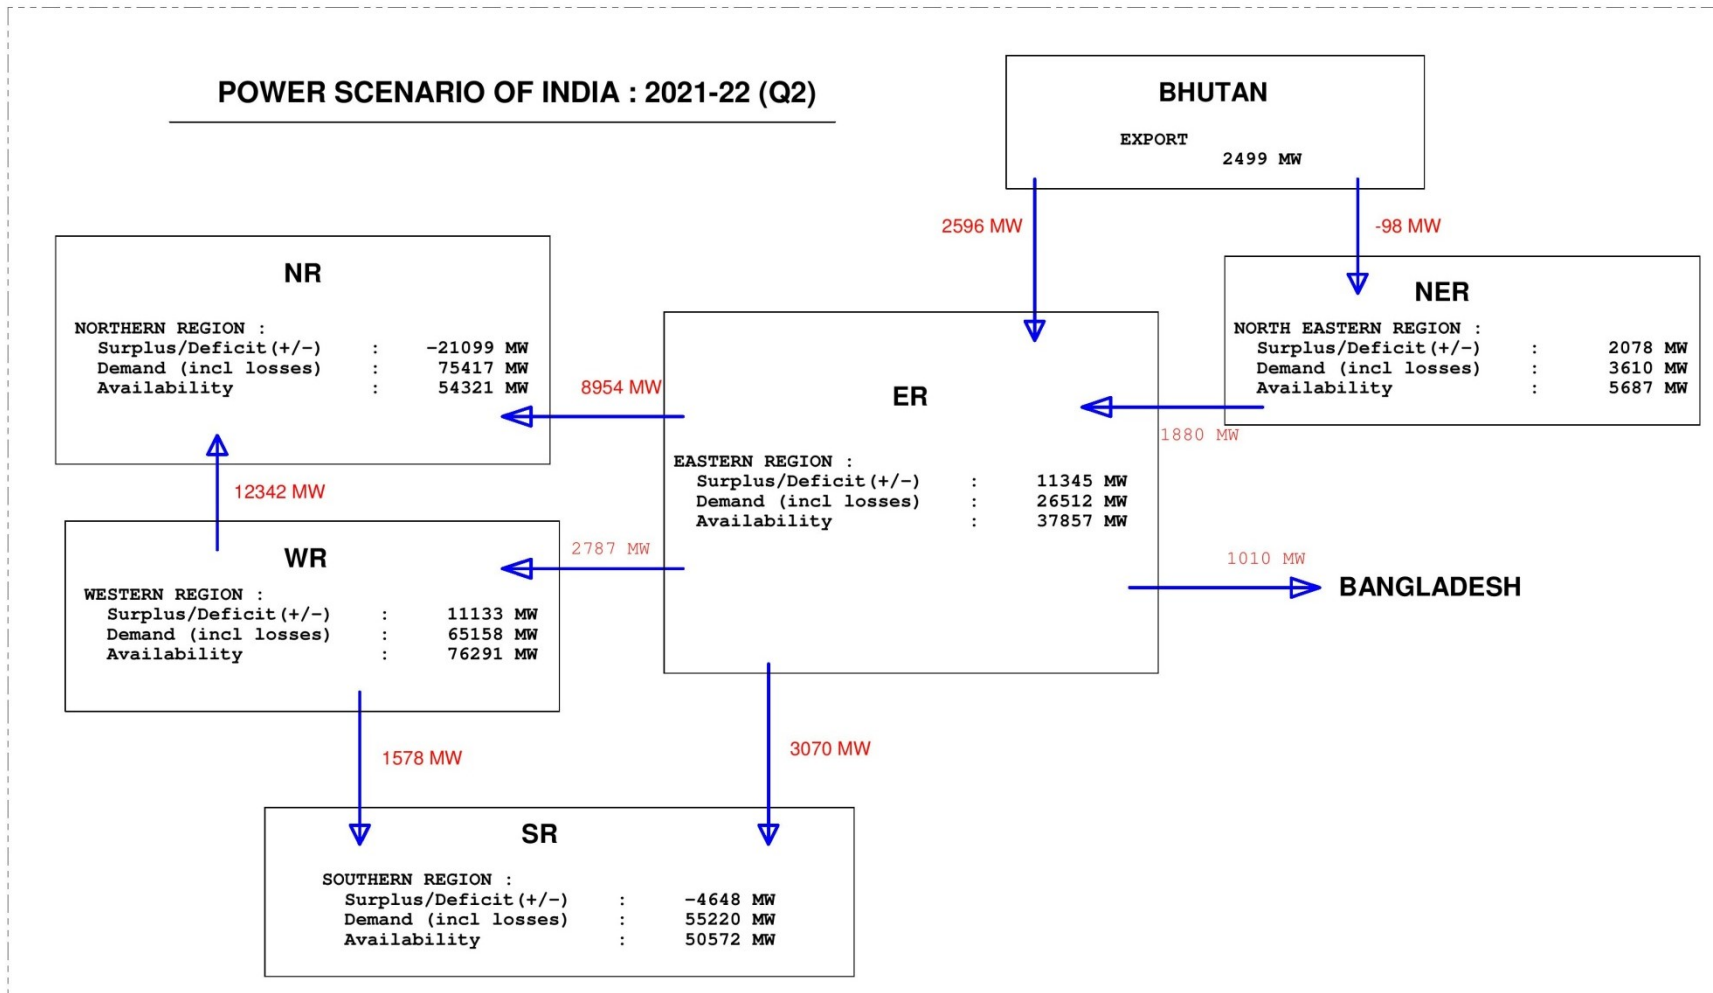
POWER SCENARIO OF INDIA : 2021-22 (Q2)

BHUTAN

EXPORT
2499 MW

2596 MW

-98 MW

NR

NORTHERN REGION :
Surplus/Deficit(+/-) : -21099 MW
Demand (incl losses) : 75417 MW
Availability : 54321 MW

8954 MW

ER

EASTERN REGION :
Surplus/Deficit(+/-) : 11345 MW
Demand (incl losses) : 26512 MW
Availability : 37857 MW

NER

NORTH EASTERN REGION :
Surplus/Deficit(+/-) : 2078 MW
Demand (incl losses) : 3610 MW
Availability : 5687 MW

1880 MW

12342 MW

WR

WESTERN REGION :
Surplus/Deficit(+/-) : 11133 MW
Demand (incl losses) : 65158 MW
Availability : 76291 MW

2787 MW

1010 MW

BANGLADESH

1578 MW

3070 MW

SR

SOUTHERN REGION :
Surplus/Deficit(+/-) : -4648 MW
Demand (incl losses) : 55220 MW
Availability : 50572 MW